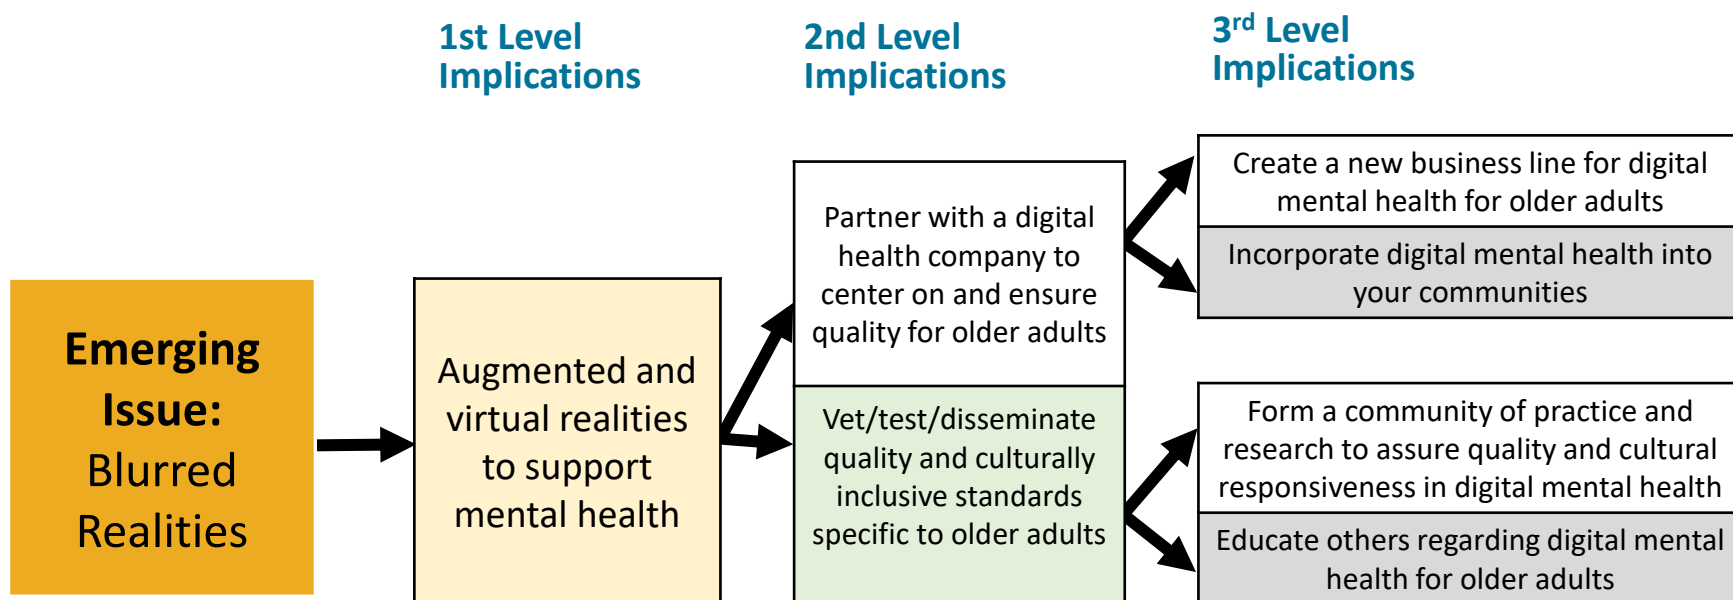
1st Level Implications

2nd Level Implications

3$^{rd}$ Level Implications

Emerging Issue: Blurred Realities

Augmented and virtual realities to support mental health

Partner with a digital health company to center on and ensure quality for older adults

Vet/test/disseminate quality and culturally inclusive standards specific to older adults

Create a new business line for digital mental health for older adults

Incorporate digital mental health into your communities

Form a community of practice and research to assure quality and cultural responsiveness in digital mental health

Educate others regarding digital mental health for older adults